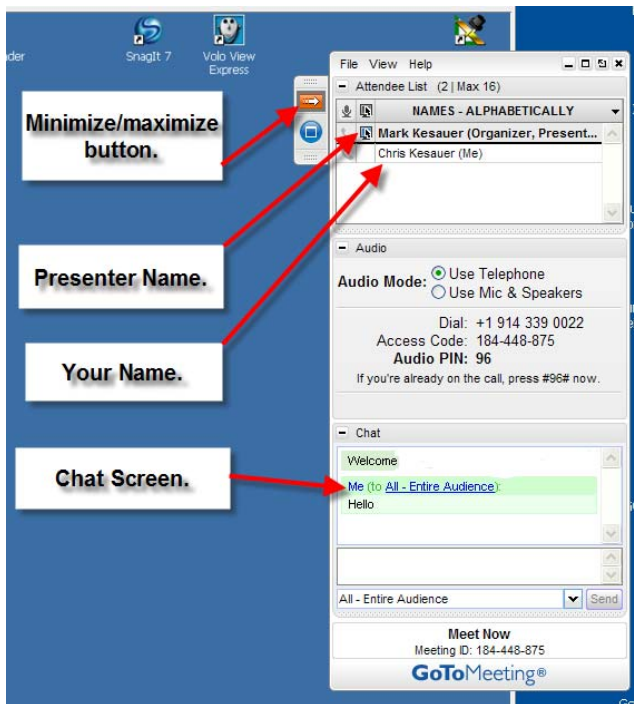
der

SnagIt 7

Volo View Express

File View Help

Attendee List (2 | Max 16)

NAMES - ALPHABETICALLY

Mark Kesauer (Organizer, Present...

Chris Kesauer (Me)

Minimize/maximize button.

Presenter Name.

Your Name.

Chat Screen.

Audio

Audio Mode: Use Telephone
Use Mic & Speakers

Dial: +1 914 339 0022
Access Code: 184-448-875
Audio PIN: 96
If you're already on the call, press #96# now.

Chat

Welcome

Me (to All - Entire Audience):
Hello

All - Entire Audience

Send

Meet Now
Meeting ID: 184-448-875

GoToMeeting®